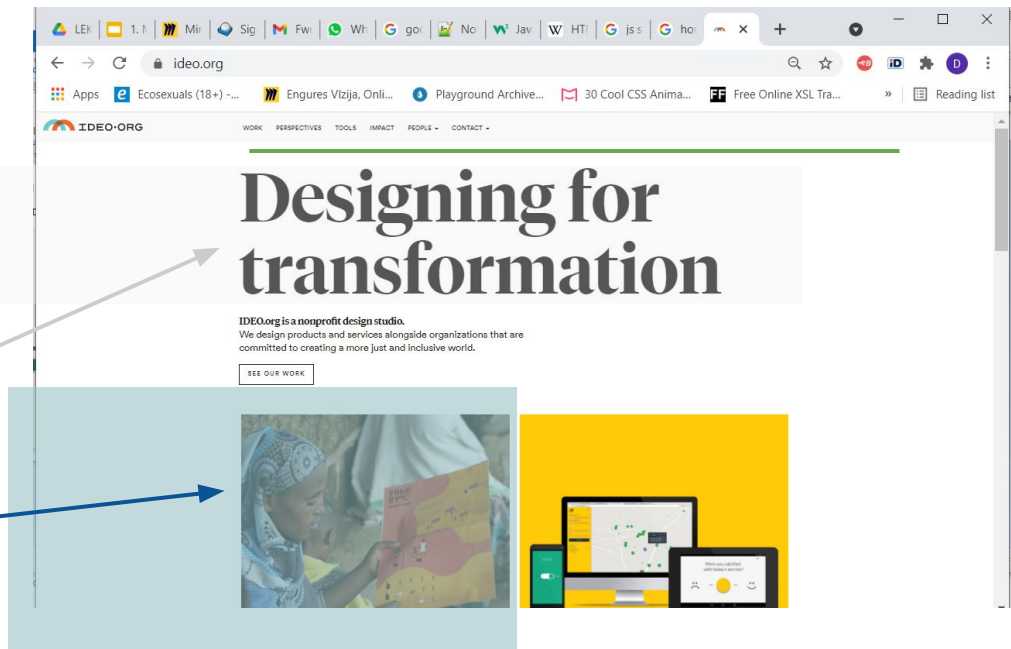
LEK | 1. N | Mir | Sig | Fwd | Wh | goo | No | Jav | HTI | js s | hov

ideo.org

Apps | Ecosexuals (18+) -... | Engures Vizija, Onli... | Playground Archive... | 30 Cool CSS Anima... | Free Online XSL Tra... | » | Reading list

IDEO·ORG

WORK PERSPECTIVES TOOLS IMPACT PEOPLE CONTACT

Designing for transformation

IDEO.org is a nonprofit design studio.
We design products and services alongside organizations that are committed to creating a more just and inclusive world.

SEE OUR WORK